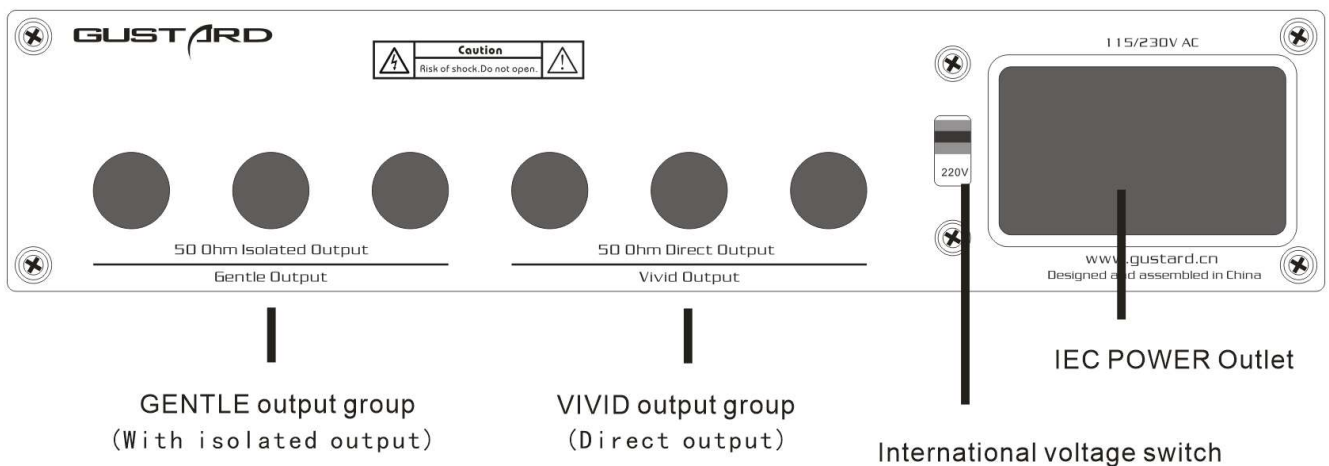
GUSTARD

Caution
Risk of shock.Do not open.

115/230V AC

220V

50 Ohm Isolated Output
Gentle Output

50 Ohm Direct Output
Vivid Output

www.gustard.cn
Designed a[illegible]d assembled in China

IEC POWER Outlet

GENTLE output group
(With isolated output)

VIVID output group
(Direct output)

International voltage switch